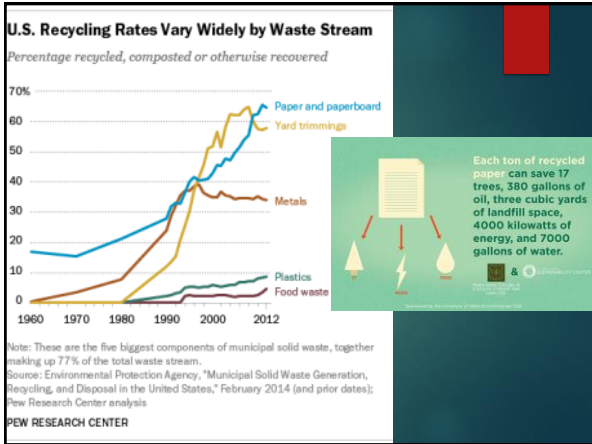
U.S. Recycling Rates Vary Widely by Waste Stream

Percentage recycled, composted or otherwise recovered

70%
60
50
40
30
20
10
0

1960 1970 1980 1990 2000 2012

Paper and paperboard
Yard trimmings
Metals
Plastics
Food waste

Note: These are the five biggest components of municipal solid waste, together making up 77% of the total waste stream.
Source: Environmental Protection Agency, "Municipal Solid Waste Generation, Recycling, and Disposal in the United States," February 2014 (and prior dates); Pew Research Center analysis

PEW RESEARCH CENTER

Each ton of recycled paper can save 17 trees, 380 gallons of oil, three cubic yards of landfill space, 4000 kilowatts of energy, and 7000 gallons of water.

&

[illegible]